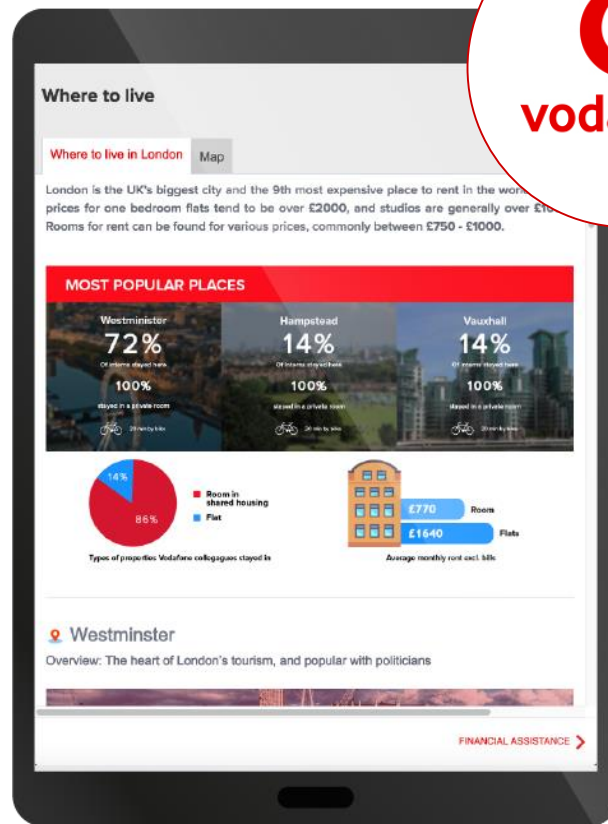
voda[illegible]

Where to live

Where to live in London | Map

London is the UK's biggest city and the 9th most expensive place to rent in the wor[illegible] prices for one bedroom flats tend to be over £2000, and studios are generally over £1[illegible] Rooms for rent can be found for various prices, commonly between £750 - £1000.

MOST POPULAR PLACES

Westminister
72%
Of interns stayed here
100%
stayed in a private room
20 min by bike

Hampstead
14%
Of interns stayed here
100%
stayed in a private room
20 min by bike

Vauxhall
14%
Of interns stayed here
100%
stayed in a private room
20 min by bike

14%
86%
Room in shared housing
Flat
Types of properties Vodafone colleagues stayed in

£770 Room
£1640 Flats
Average monthly rent excl. bills

Westminster
Overview: The heart of London's tourism, and popular with politicians

FINANCIAL ASSISTANCE